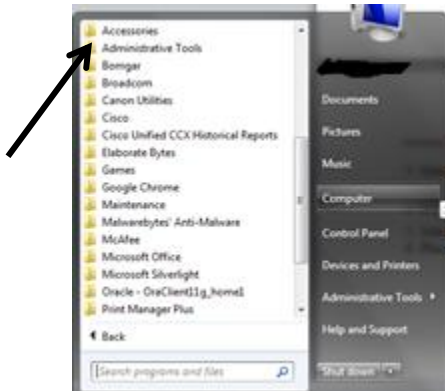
Accessories
Administrative Tools
Bomgar
Broadcom
Canon Utilities
Cisco
Cisco Unified CCX Historical Reports
Elaborate Bytes
Games
Google Chrome
Maintenance
Malwarebytes' Anti-Malware
McAfee
Microsoft Office
Microsoft Silverlight
Oracle - OraClient11g_home1
Print Manager Plus

Back

Search programs and files

Documents
Pictures
Music
Computer
Control Panel
Devices and Printers
Administrative Tools
Help and Support

Shut down